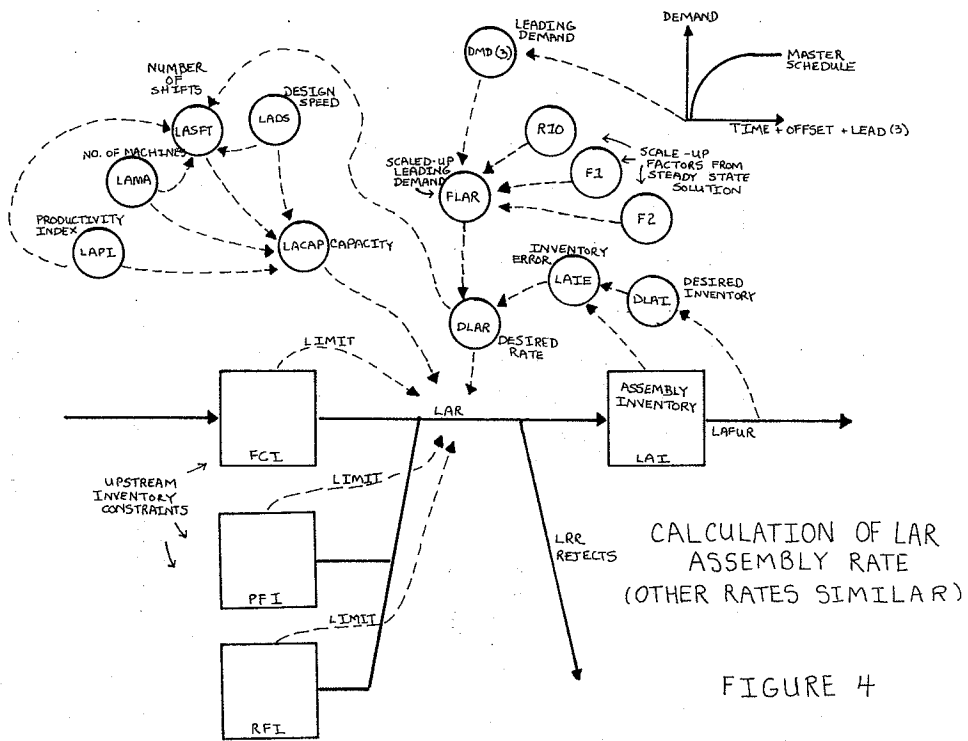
NUMBER OF SHIFTS
LASFT
LADS
DESIGN SPEED
NO. OF MACHINES
LAMA
PRODUCTIVITY INDEX
LAPI
LACAP CAPACITY
LEADING DEMAND
DMD (3)
DEMAND
MASTER SCHEDULE
TIME + OFFSET + LEAD (3)
R10
SCALE-UP FACTORS FROM STEADY STATE SOLUTION
F1
SCALED-UP LEADING DEMAND
FLAR
F2
INVENTORY ERROR
LAIE
DLAI
DESIRED INVENTORY
DLAR
DESIRED RATE
LIMIT
LAR
ASSEMBLY INVENTORY
LAI
LAFUR
FCI
UPSTREAM INVENTORY CONSTRAINTS
LIMIT
PFI
LIMIT
RFI
LRR REJECTS
CALCULATION OF LAR ASSEMBLY RATE (OTHER RATES SIMILAR)
FIGURE 4